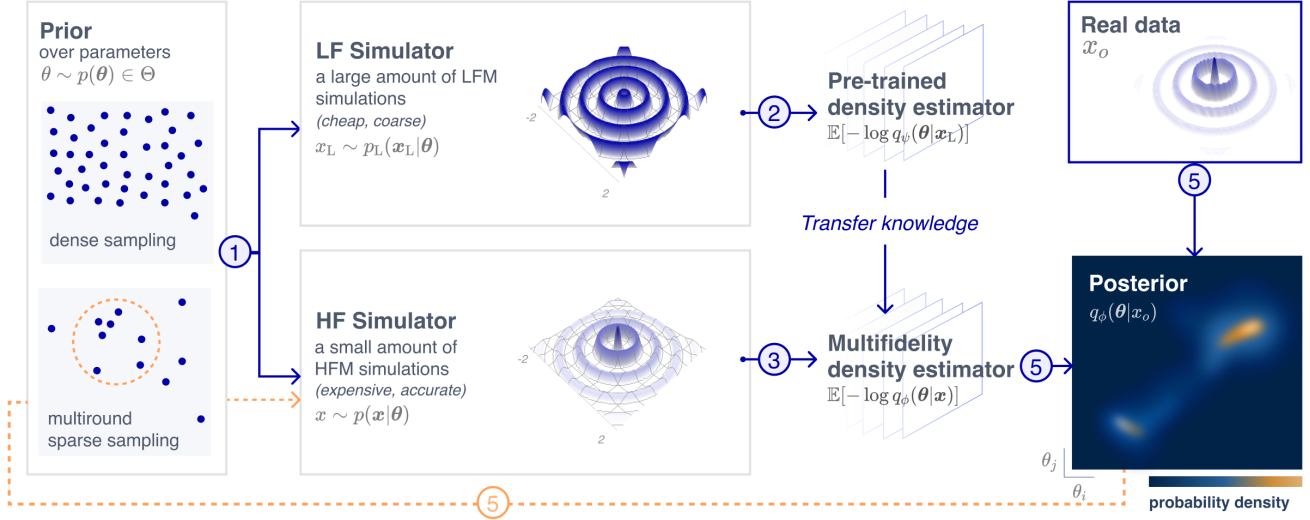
Prior
over parameters
$\theta \sim p(\boldsymbol{\theta}) \in \Theta$

dense sampling

multiround sparse sampling

1

LF Simulator
a large amount of LFM simulations
(cheap, coarse)
$x_{\mathrm{L}} \sim p_{\mathrm{L}}(\boldsymbol{x}_{\mathrm{L}}|\boldsymbol{\theta})$

-2

2

HF Simulator
a small amount of HFM simulations
(expensive, accurate)
$x \sim p(\boldsymbol{x}|\boldsymbol{\theta})$

-2

2

2

Pre-trained density estimator
$\mathbb{E}[-\log q_{\psi}(\boldsymbol{\theta}|\boldsymbol{x}_{\mathrm{L}})]$

Transfer knowledge

3

Multifidelity density estimator
$\mathbb{E}[-\log q_{\phi}(\boldsymbol{\theta}|\boldsymbol{x})]$

5

Real data
$x_o$

5

Posterior
$q_{\phi}(\boldsymbol{\theta}|x_o)$

$\theta_j$
$\theta_i$

probability density

5